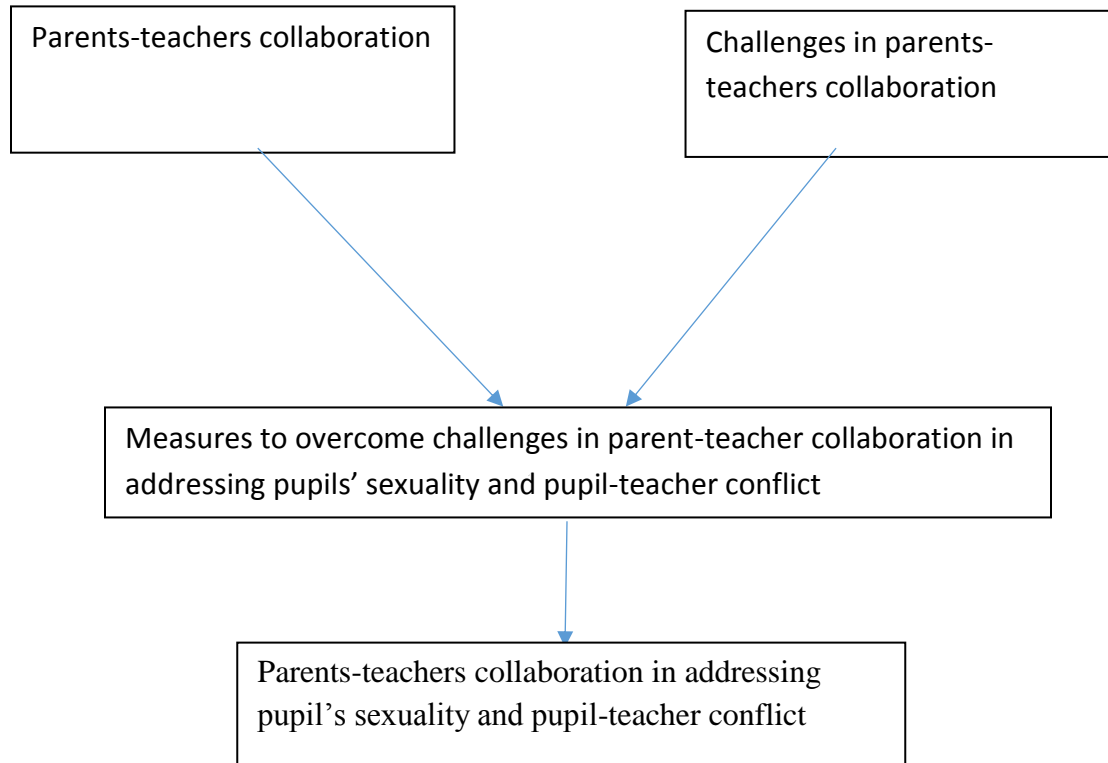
Parents-teachers collaboration

Challenges in parents-teachers collaboration

Measures to overcome challenges in parent-teacher collaboration in addressing pupils’ sexuality and pupil-teacher conflict

Parents-teachers collaboration in addressing pupil’s sexuality and pupil-teacher conflict